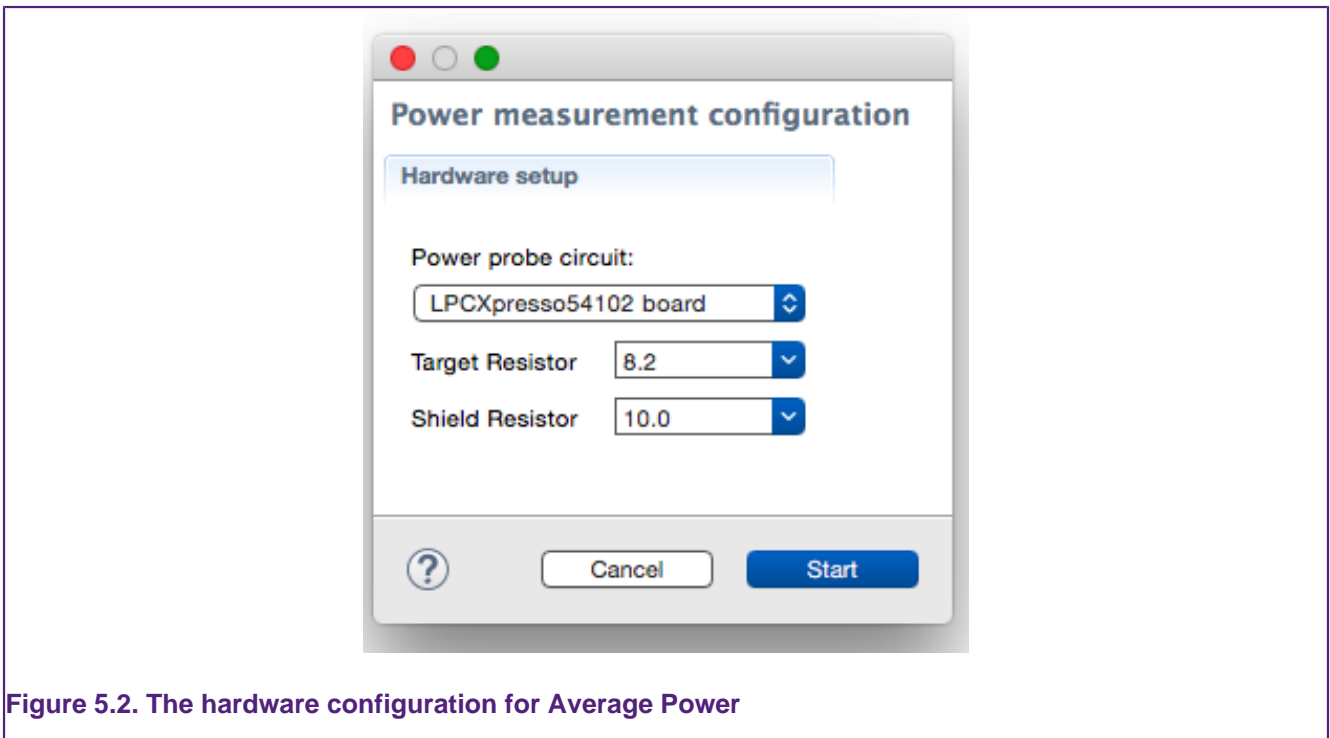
Power measurement configuration

Hardware setup

Power probe circuit:

LPCXpresso54102 board

Target Resistor 8.2

Shield Resistor 10.0

?

Cancel

Start

Figure 5.2. The hardware configuration for Average Power